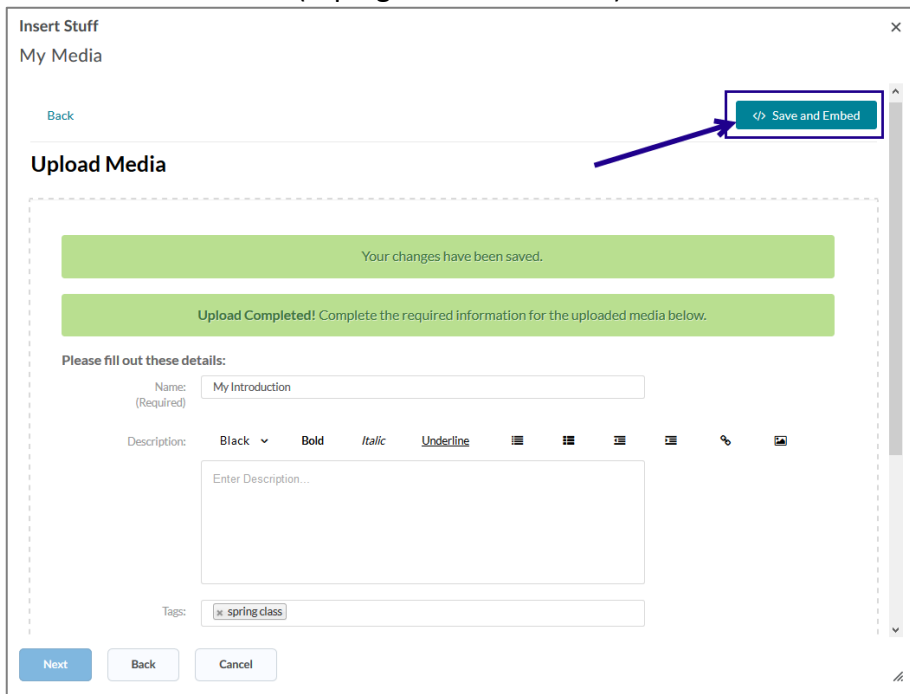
Insert Stuff
My Media

Back

</> Save and Embed

Upload Media

Your changes have been saved.

**Upload Completed!** Complete the required information for the uploaded media below.

Please fill out these details:

Name: (Required) My Introduction

Description: Black Bold Italic Underline

Enter Description...

Tags: × spring class

Next Back Cancel